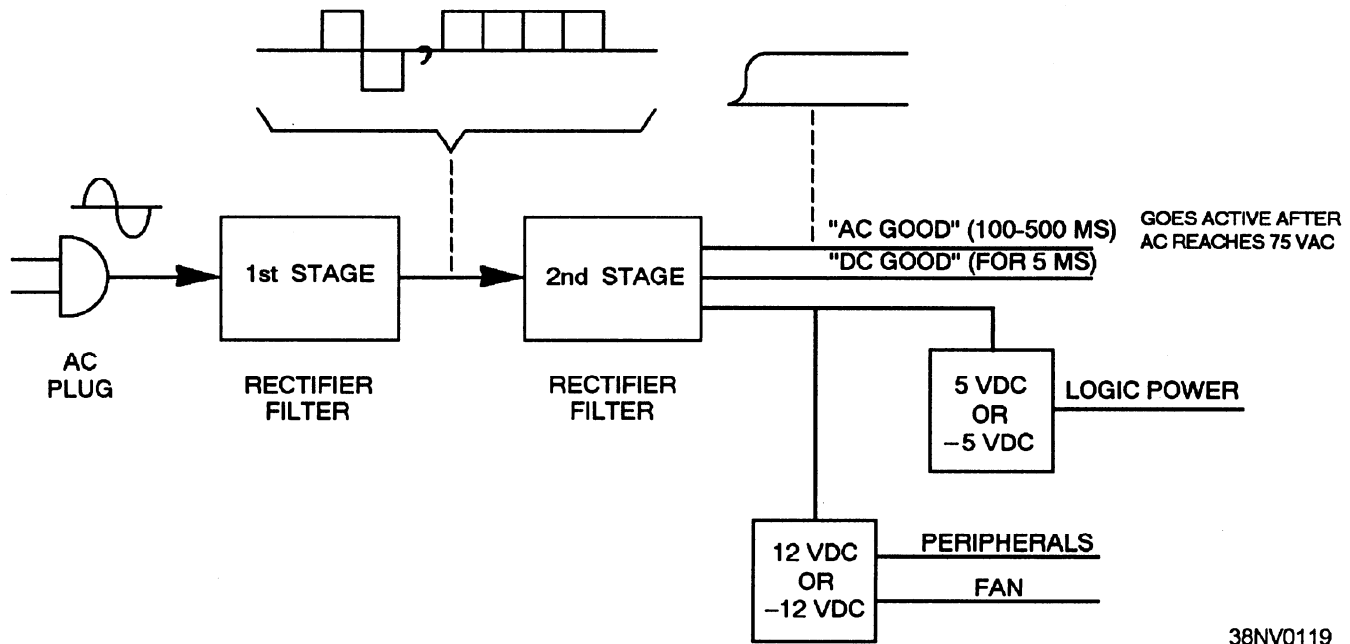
1st STAGE

2nd STAGE

"AC GOOD" (100-500 MS)

GOES ACTIVE AFTER AC REACHES 75 VAC

"DC GOOD" (FOR 5 MS)

AC PLUG

RECTIFIER FILTER

RECTIFIER FILTER

5 VDC OR −5 VDC

LOGIC POWER

12 VDC OR −12 VDC

PERIPHERALS

FAN

38NV0119